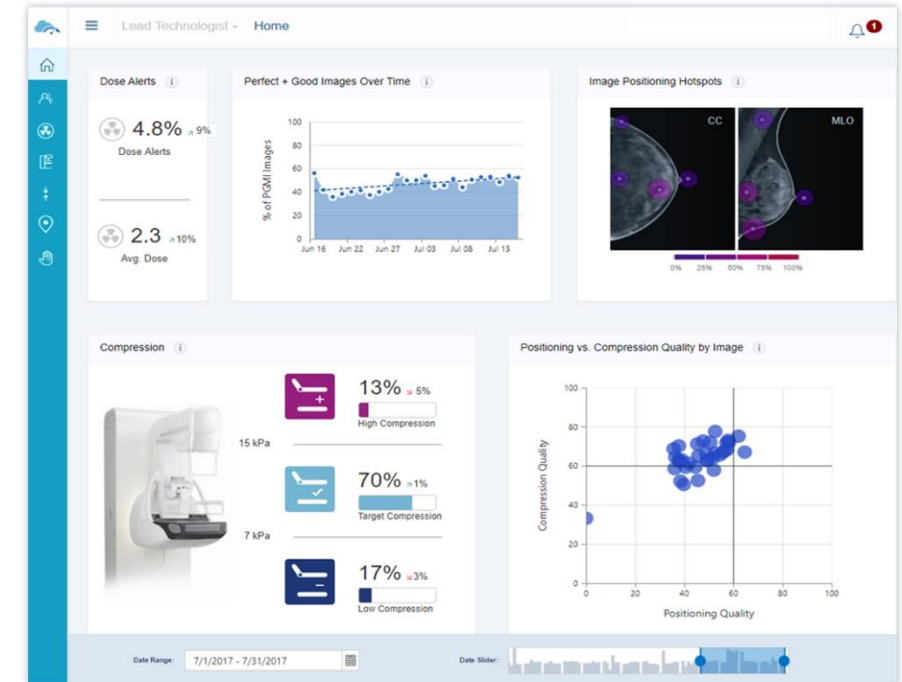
Lead Technologist ▾ Home

1

Dose Alerts

4.8% ↗9%
Dose Alerts

2.3 ↗10%
Avg. Dose

Perfect + Good Images Over Time

100
80
60
40
20
0
% of PGMI Images
Jun 16 Jun 22 Jun 27 Jul 03 Jul 08 Jul 13

Image Positioning Hotspots

CC
MLO

0% 25% 50% 75% 100%

Compression

15 kPa

7 kPa

13% ↘5%
High Compression

70% ↗1%
Target Compression

17% ↘3%
Low Compression

Positioning vs. Compression Quality by Image

100
80
60
40
20
0
Compression Quality
0 20 40 60 80 100
Positioning Quality

Date Range: 7/1/2017 - 7/31/2017

Date Slider: